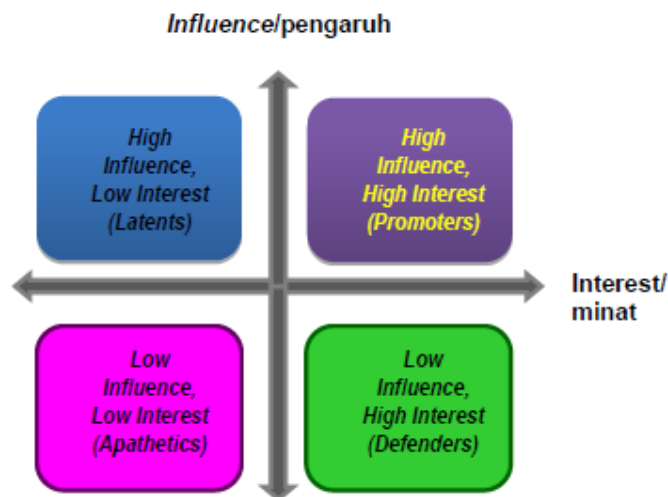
Influence/pengaruh

High Influence, Low Interest (Latents)

High Influence, High Interest (Promoters)

Interest/ minat

Low Influence, Low Interest (Apathetics)

Low Influence, High Interest (Defenders)